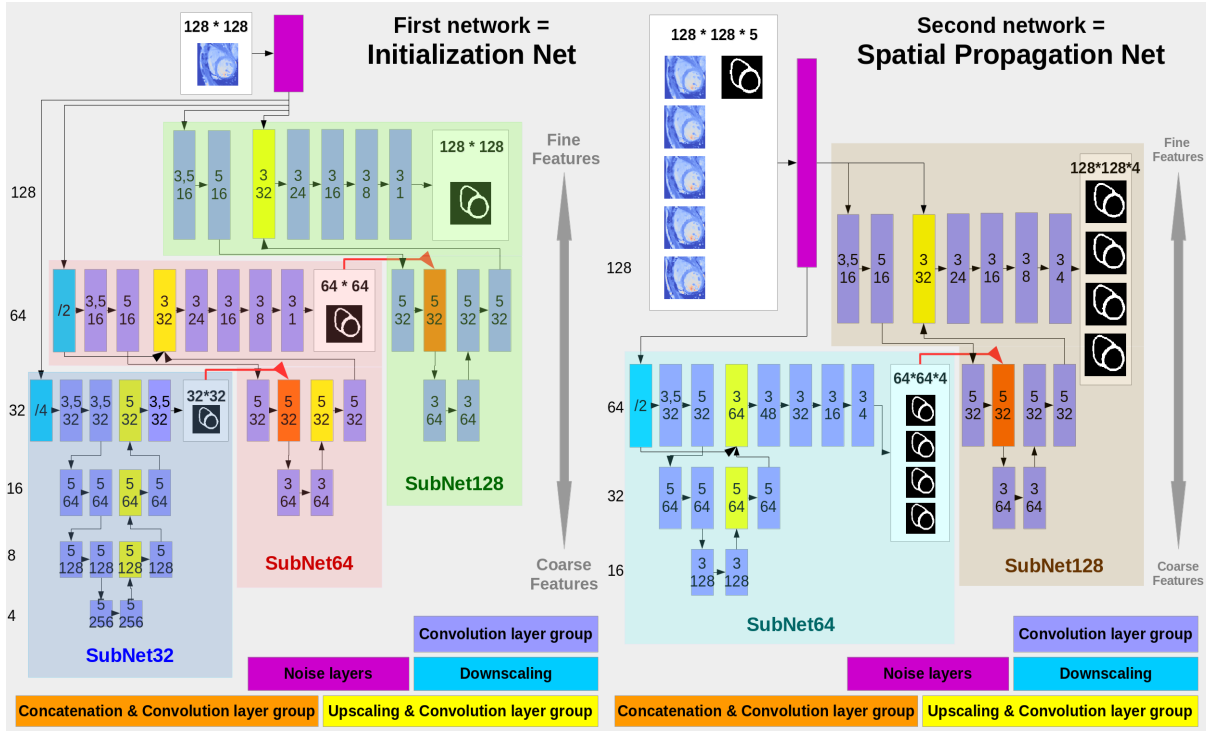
First network =
Initialization Net

128 * 128

128

3,5
16

5
16

3
32

3
24

3
16

3
8

3
1

128 * 128

Fine Features

64

/2

3,5
16

5
16

3
32

3
24

3
16

3
8

3
1

64 * 64

5
32

5
32

5
32

5
32

3
64

3
64

SubNet128

32

/4

3,5
32

3,5
32

5
32

3,5
32

32*32

5
32

5
32

5
32

5
32

3
64

3
64

SubNet64

16

5
64

5
64

5
64

5
64

8

5
128

5
128

5
128

5
128

4

5
256

5
256

SubNet32

Coarse Features

Second network =
Spatial Propagation Net

128 * 128 * 5

128

Fine Features

128*128*4

3,5
16

5
16

3
32

3
24

3
16

3
8

3
4

64

/2

3,5
32

5
32

3
64

3
48

3
32

3
16

3
4

64*64*4

5
32

5
32

5
32

5
32

3
64

3
64

SubNet128

32

5
64

5
64

5
64

5
64

16

3
128

3
128

SubNet64

Coarse Features

Convolution layer group

Noise layers

Downscaling

Concatenation & Convolution layer group

Upscaling & Convolution layer group

Convolution layer group

Noise layers

Downscaling

Concatenation & Convolution layer group

Upscaling & Convolution layer group